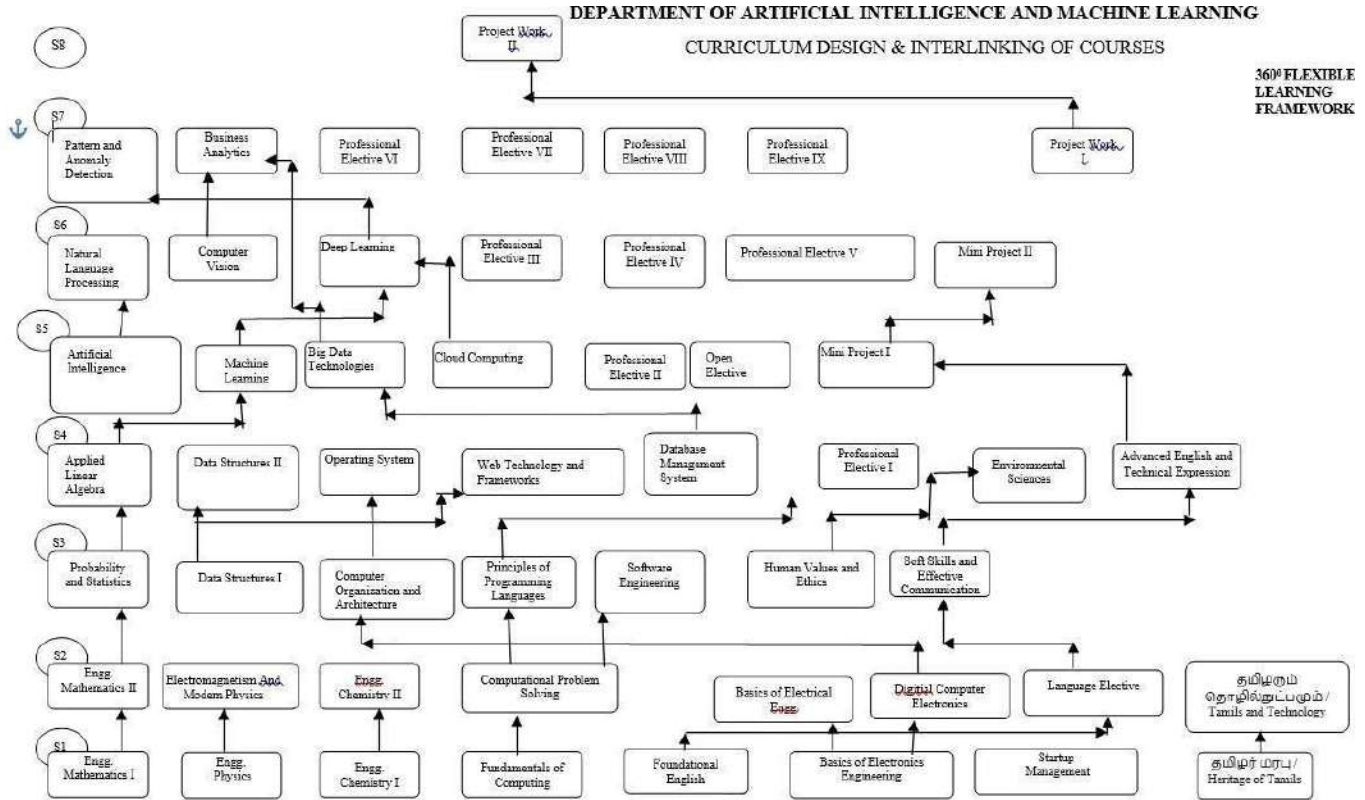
DEPARTMENT OF ARTIFICIAL INTELLIGENCE AND MACHINE LEARNING

CURRICULUM DESIGN & INTERLINKING OF COURSES

360⁰ FLEXIBLE LEARNING FRAMEWORK

S8

Project Work II

S7

Pattern and Anomaly Detection

Business Analytics

Professional Elective VI

Professional Elective VII

Professional Elective VIII

Professional Elective IX

Project Work I

S6

Natural Language Processing

Computer Vision

Deep Learning

Professional Elective III

Professional Elective IV

Professional Elective V

Mini Project II

S5

Artificial Intelligence

Machine Learning

Big Data Technologies

Cloud Computing

Professional Elective II

Open Elective

Mini Project I

S4

Applied Linear Algebra

Data Structures II

Operating System

Web Technology and Frameworks

Database Management System

Professional Elective I

Environmental Sciences

Advanced English and Technical Expression

S3

Probability and Statistics

Data Structures I

Computer Organization and Architecture

Principles of Programming Languages

Software Engineering

Human Values and Ethics

Soft Skills and Effective Communication

S2

Engg. Mathematics II

Electromagnetism And Modern Physics

Engg. Chemistry II

Computational Problem Solving

Basics of Electrical Engg.

Digital Computer Electronics

Language Elective

தமிழரும் தொழில்நுட்பமும் / Tamils and Technology

S1

Engg. Mathematics I

Engg. Physics

Engg. Chemistry I

Fundamentals of Computing

Foundational English

Basics of Electronics Engineering

Startup Management

தமிழர் மரபு / Heritage of Tamils